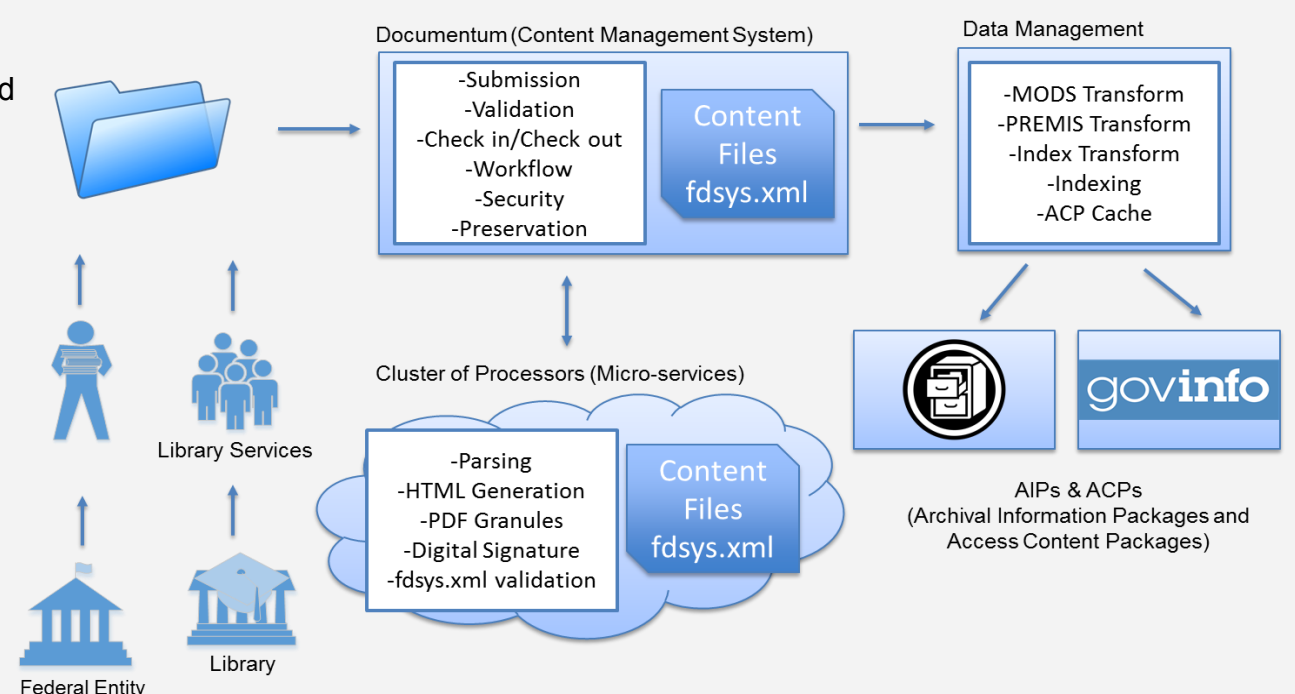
d

Documentum (Content Management System)

-Submission
-Validation
-Check in/Check out
-Workflow
-Security
-Preservation

Content Files fdsys.xml

Data Management

-MODS Transform
-PREMIS Transform
-Index Transform
-Indexing
-ACP Cache

Cluster of Processors (Micro-services)

-Parsing
-HTML Generation
-PDF Granules
-Digital Signature
-fdsys.xml validation

Content Files fdsys.xml

govinfo

AIPs & ACPs
(Archival Information Packages and Access Content Packages)

Library Services

Library

Federal Entity